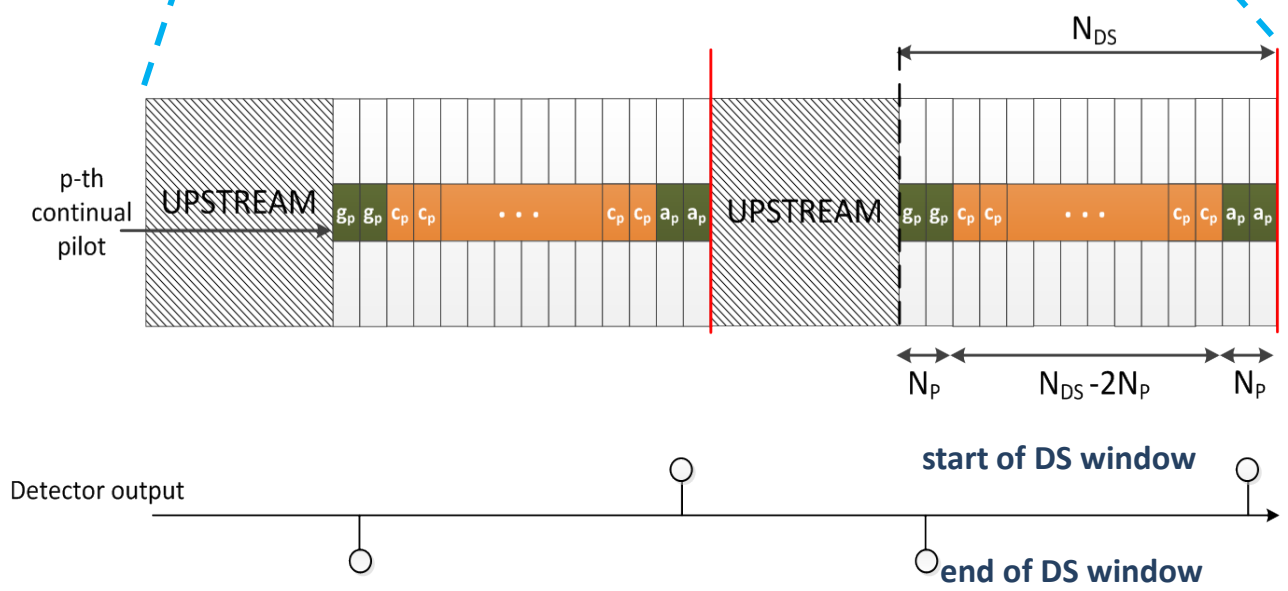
$N_{DS}$

p-th continual pilot

UPSTREAM $g_p$ $g_p$ $c_p$ $c_p$ • • • $c_p$ $c_p$ $a_p$ $a_p$

UPSTREAM $g_p$ $g_p$ $c_p$ $c_p$ • • • $c_p$ $c_p$ $a_p$ $a_p$

$N_P$ $N_{DS}$ -2$N_P$ $N_P$

start of DS window

Detector output

end of DS window